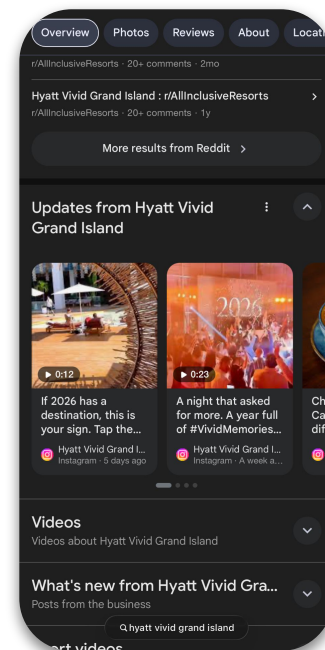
Overview Photos Reviews About Locat

r/AllInclusiveResorts · 20+ comments · 2mo

Hyatt Vivid Grand Island : r/AllInclusiveResorts
r/AllInclusiveResorts · 20+ comments · 1y

More results from Reddit

Updates from Hyatt Vivid Grand Island

0:12
If 2026 has a destination, this is your sign. Tap the...
Hyatt Vivid Grand I...
Instagram · 5 days ago

2026
0:23
A night that asked for more. A year full of #VividMemories...
Hyatt Vivid Grand I...
Instagram · A week a...

Ch Ca dif

Videos
Videos about Hyatt Vivid Grand Island

What's new from Hyatt Vivid Gra...
Posts from the business

hyatt vivid grand island

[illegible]rt videos